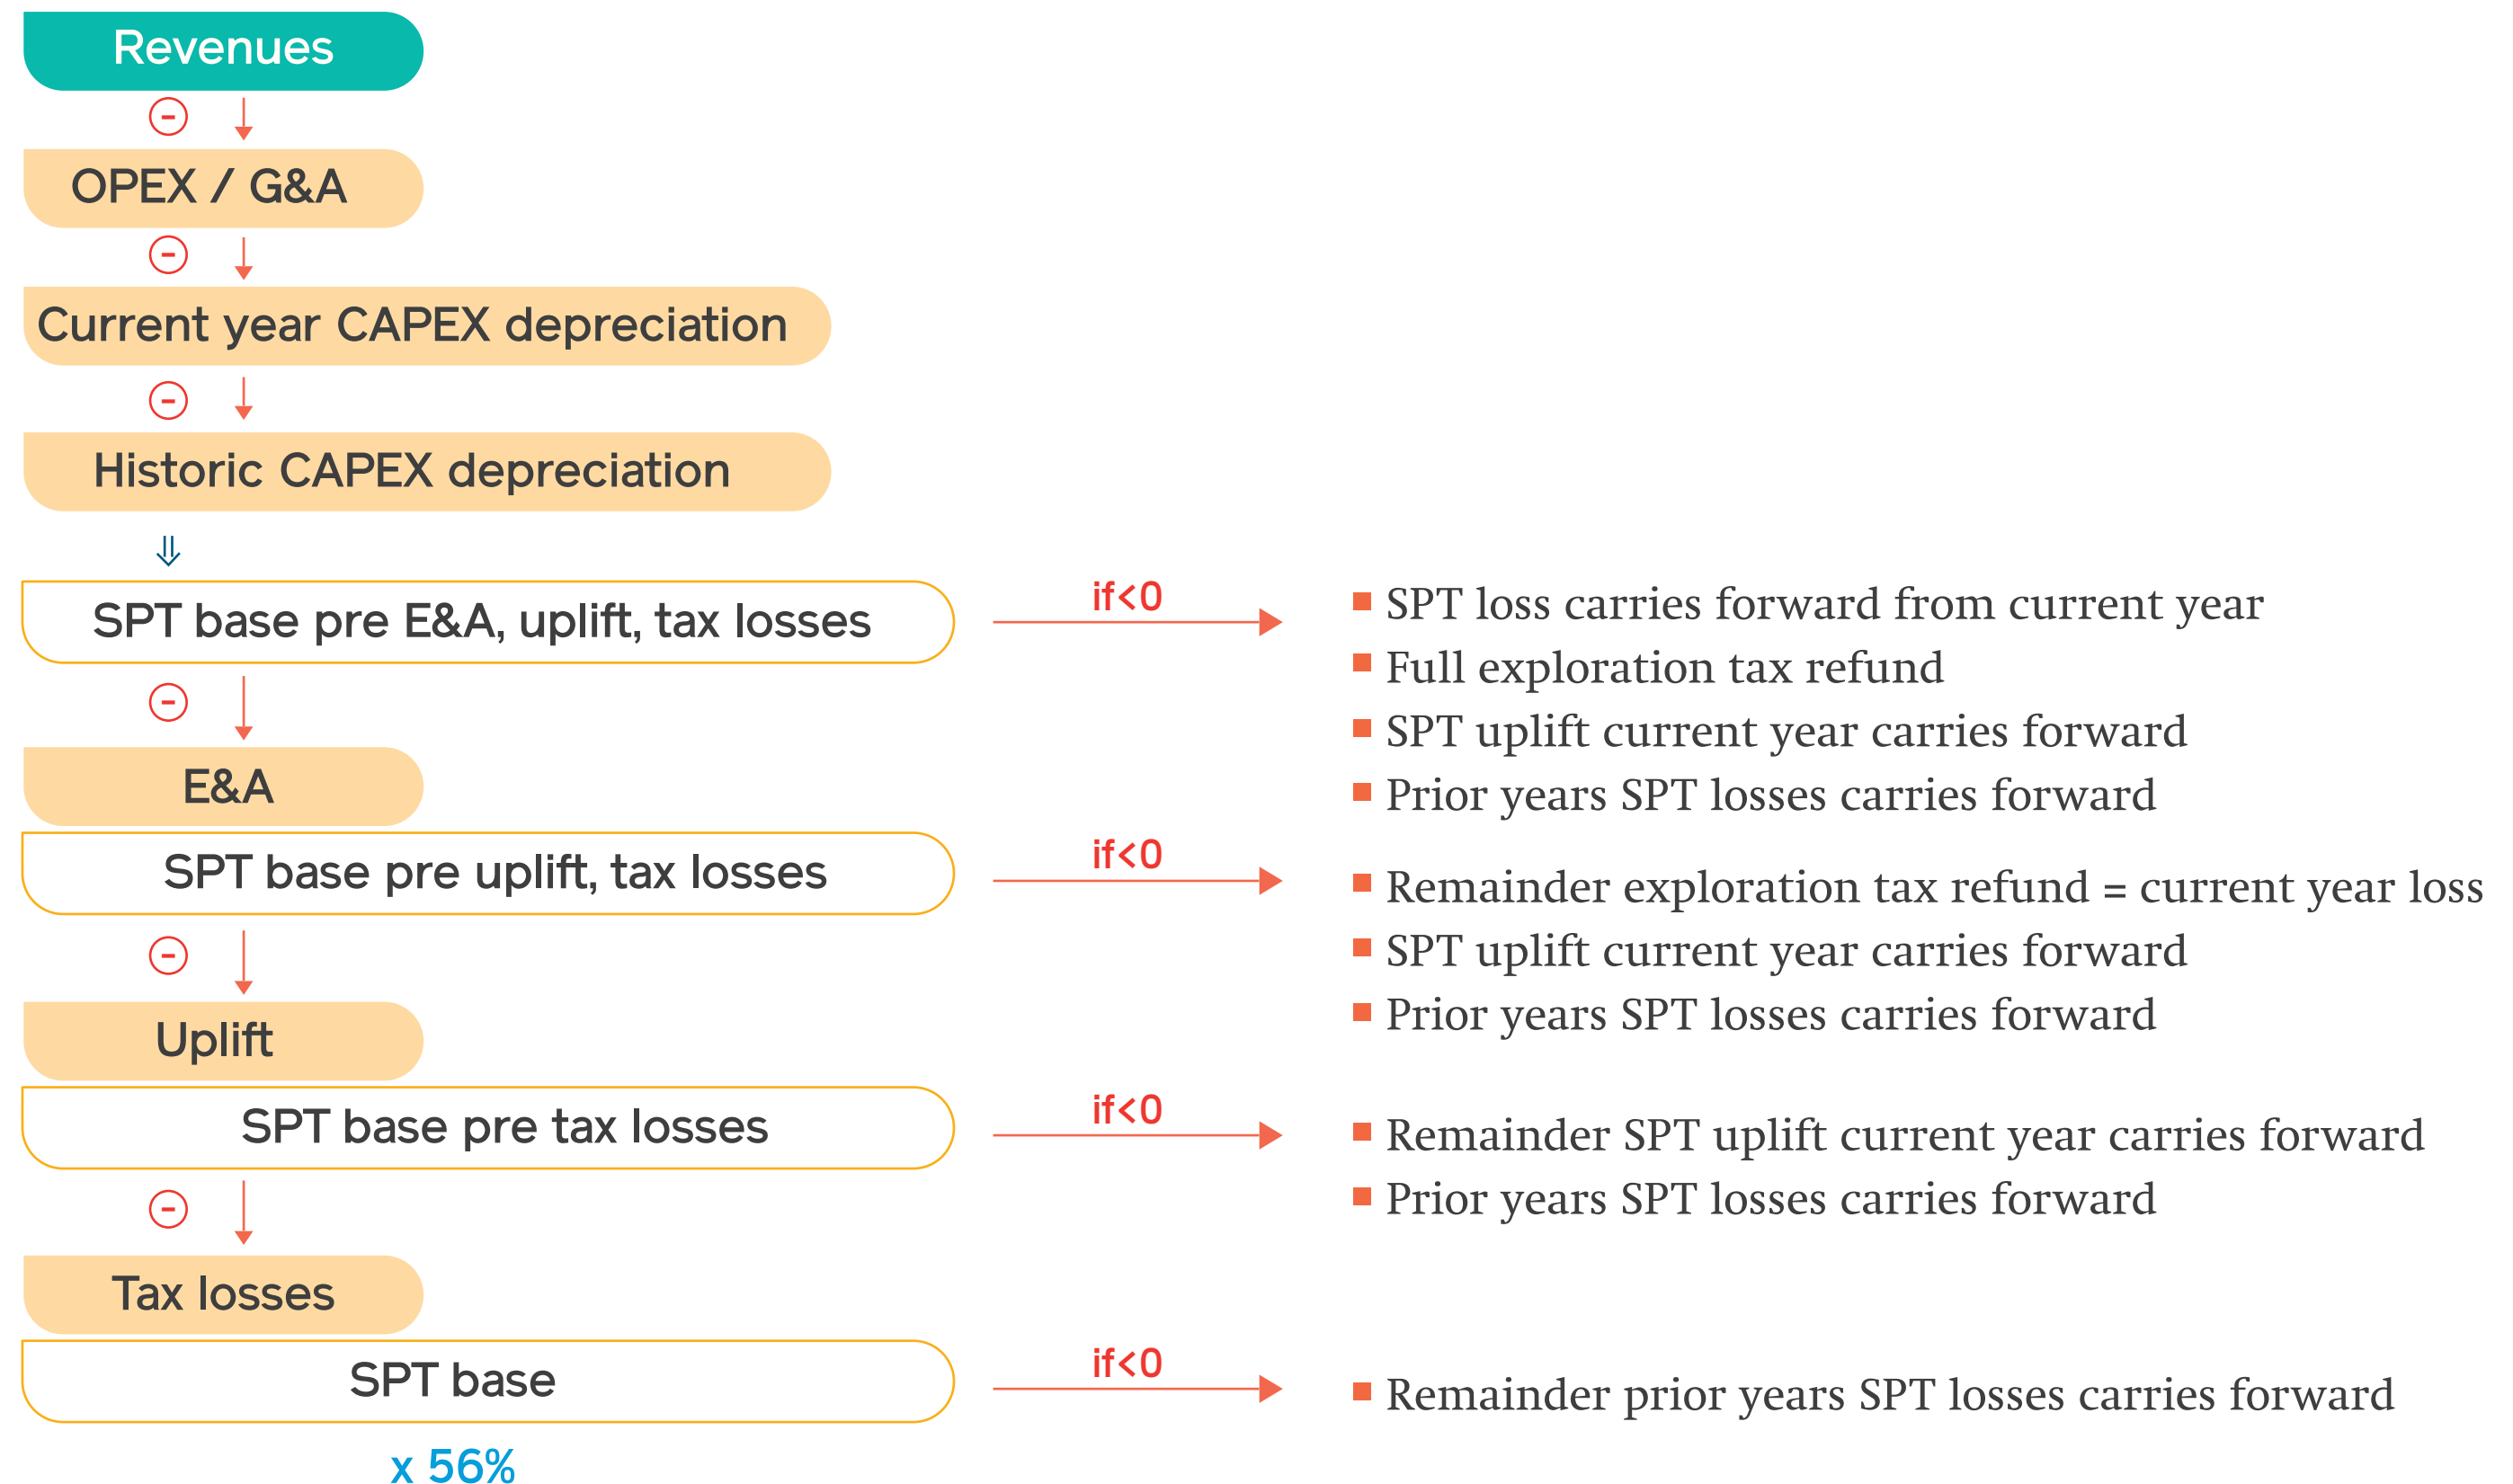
Revenues

-

OPEX / G&A

-

Current year CAPEX depreciation

-

Historic CAPEX depreciation

SPT base pre E&A, uplift, tax losses

if<0

- SPT loss carries forward from current year
- Full exploration tax refund
- SPT uplift current year carries forward
- Prior years SPT losses carries forward

-

E&A

SPT base pre uplift, tax losses

if<0

- Remainder exploration tax refund = current year loss
- SPT uplift current year carries forward
- Prior years SPT losses carries forward

-

Uplift

SPT base pre tax losses

if<0

- Remainder SPT uplift current year carries forward
- Prior years SPT losses carries forward

-

Tax losses

SPT base

if<0

- Remainder prior years SPT losses carries forward

x 56%